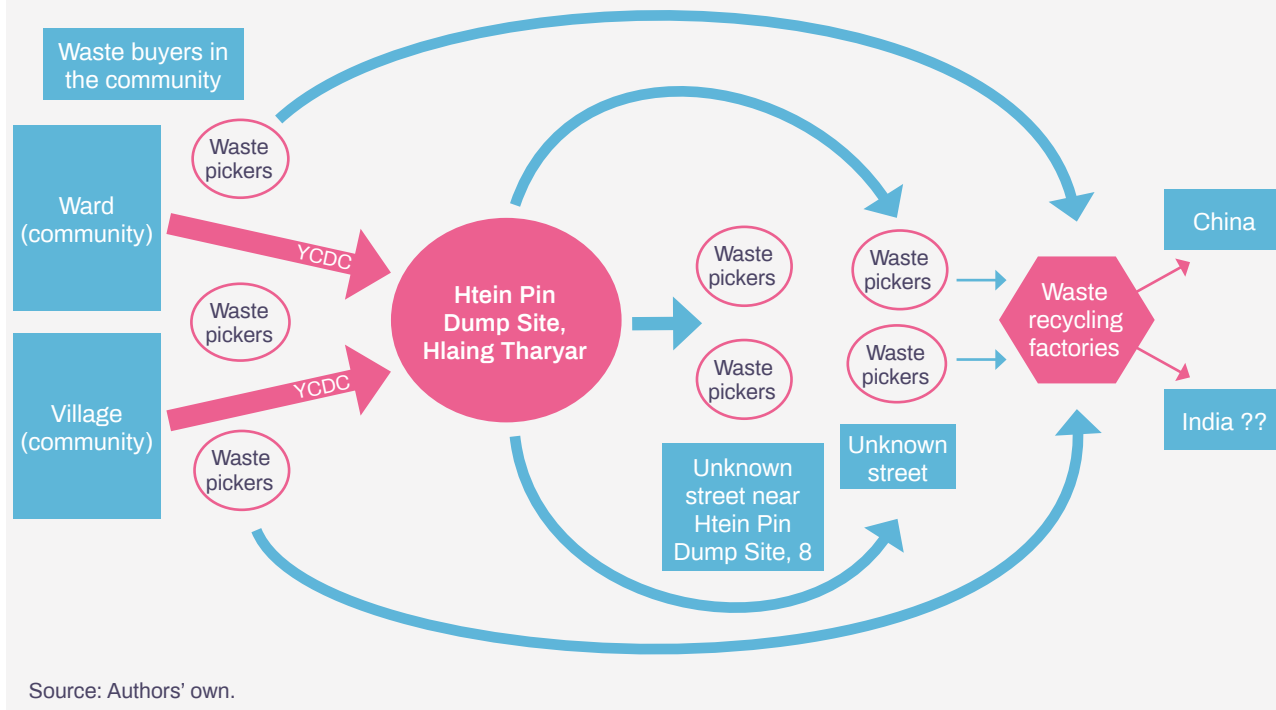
Waste buyers in the community

Waste pickers

Ward (community)

YCDC

Waste pickers

Village (community)

YCDC

Waste pickers

Htein Pin Dump Site, Hlaing Tharyar

Waste pickers

Waste pickers

Waste pickers

Waste pickers

Waste recycling factories

China

India ??

Unknown street near Htein Pin Dump Site, 8

Unknown street

Source: Authors' own.